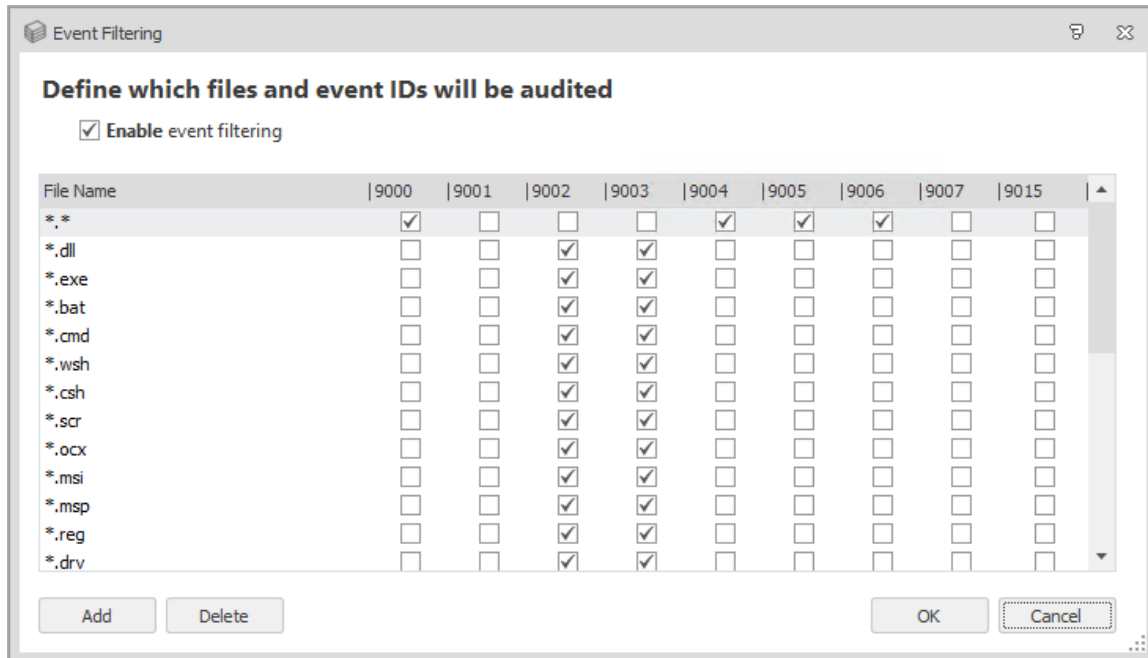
Event Filtering

Define which files and event IDs will be audited

☑ Enable event filtering

| File Name | 9000 | 9001 | 9002 | 9003 | 9004 | 9005 | 9006 | 9007 | 9015 |
|---|---|---|---|---|---|---|---|---|---|
| \*.\* | ☑ | ☐ | ☐ | ☐ | ☑ | ☑ | ☑ | ☐ | ☐ |
| \*.dll | ☐ | ☐ | ☑ | ☑ | ☐ | ☐ | ☐ | ☐ | ☐ |
| \*.exe | ☐ | ☐ | ☑ | ☑ | ☐ | ☐ | ☐ | ☐ | ☐ |
| \*.bat | ☐ | ☐ | ☑ | ☑ | ☐ | ☐ | ☐ | ☐ | ☐ |
| \*.cmd | ☐ | ☐ | ☑ | ☑ | ☐ | ☐ | ☐ | ☐ | ☐ |
| \*.wsh | ☐ | ☐ | ☑ | ☑ | ☐ | ☐ | ☐ | ☐ | ☐ |
| \*.csh | ☐ | ☐ | ☑ | ☑ | ☐ | ☐ | ☐ | ☐ | ☐ |
| \*.scr | ☐ | ☐ | ☑ | ☑ | ☐ | ☐ | ☐ | ☐ | ☐ |
| \*.ocx | ☐ | ☐ | ☑ | ☑ | ☐ | ☐ | ☐ | ☐ | ☐ |
| \*.msi | ☐ | ☐ | ☑ | ☑ | ☐ | ☐ | ☐ | ☐ | ☐ |
| \*.msp | ☐ | ☐ | ☑ | ☑ | ☐ | ☐ | ☐ | ☐ | ☐ |
| \*.reg | ☐ | ☐ | ☑ | ☑ | ☐ | ☐ | ☐ | ☐ | ☐ |
| \*.drv | ☐ | ☐ | ☑ | ☑ | ☐ | ☐ | ☐ | ☐ | ☐ |

Add Delete OK Cancel